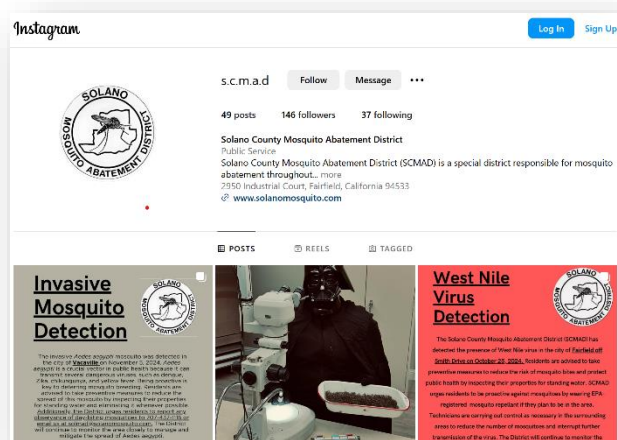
Instagram

Log In Sign Up

s.c.m.a.d Follow Message •••

49 posts 146 followers 37 following

Solano County Mosquito Abatement District
Public Service
Solano County Mosquito Abatement District (SCMAD) is a special district responsible for mosquito abatement throughout... more
2950 Industrial Court, Fairfield, California 94533
www.solanomosquito.com

SOLANO MOSQUITO ABATEMENT DISTRICT

POSTS REELS TAGGED

Invasive Mosquito Detection

SOLANO MOSQUITO ABATEMENT DISTRICT

The invasive Aedes aegypti mosquito was detected in the city of Vacaville on November 5, 2024. Aedes aegypti is a crucial vector in public health because it can transmit several dangerous viruses, such as dengue, Zika, chikungunya, and yellow fever. Being proactive is key to deterring mosquito breeding. Residents are advised to take preventive measures to reduce the spread of this mosquito by inspecting their properties for standing water and eliminating it whenever possible. Additionally, the District urges residents to report any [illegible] email us at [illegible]. The District will continue to monitor the area closely to manage and mitigate the spread of Aedes aegypti.

West Nile Virus Detection

SOLANO

The Solano County Mosquito Abatement District (SCMAD) has detected the presence of West Nile virus in the city of Fairfield off Smith Drive on October 29, 2024. Residents are advised to take preventive measures to reduce the risk of mosquito bites and protect public health by inspecting their properties for standing water. SCMAD urges residents to be proactive against mosquitoes by using EPA-registered mosquito repellent if they plan to be in the area. Technicians are carrying out control as necessary in the surrounding areas to reduce the number of mosquitoes and interrupt further transmission of the virus. The District will continue to monitor the